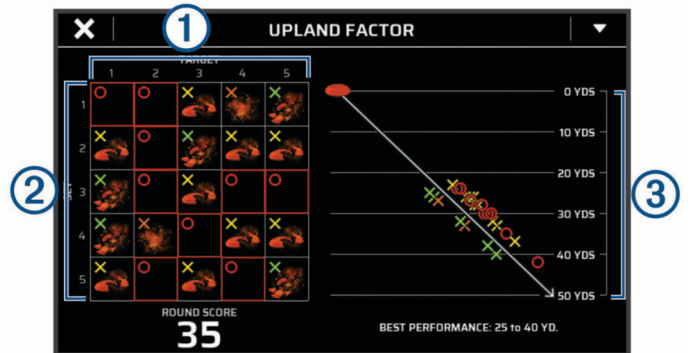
1

UPLAND FACTOR

TARGET

| | 1 | 2 | 3 | 4 | 5 |
|---|---|---|---|---|---|
| 1 | | | | | |
| 2 | | | | | |
| 3 | | | | | |
| 4 | | | | | |
| 5 | | | | | |

2

ROUND SCORE
35

0 YDS
10 YDS
20 YDS
30 YDS
40 YDS
50 YDS

3

BEST PERFORMANCE: 25 to 40 YD.